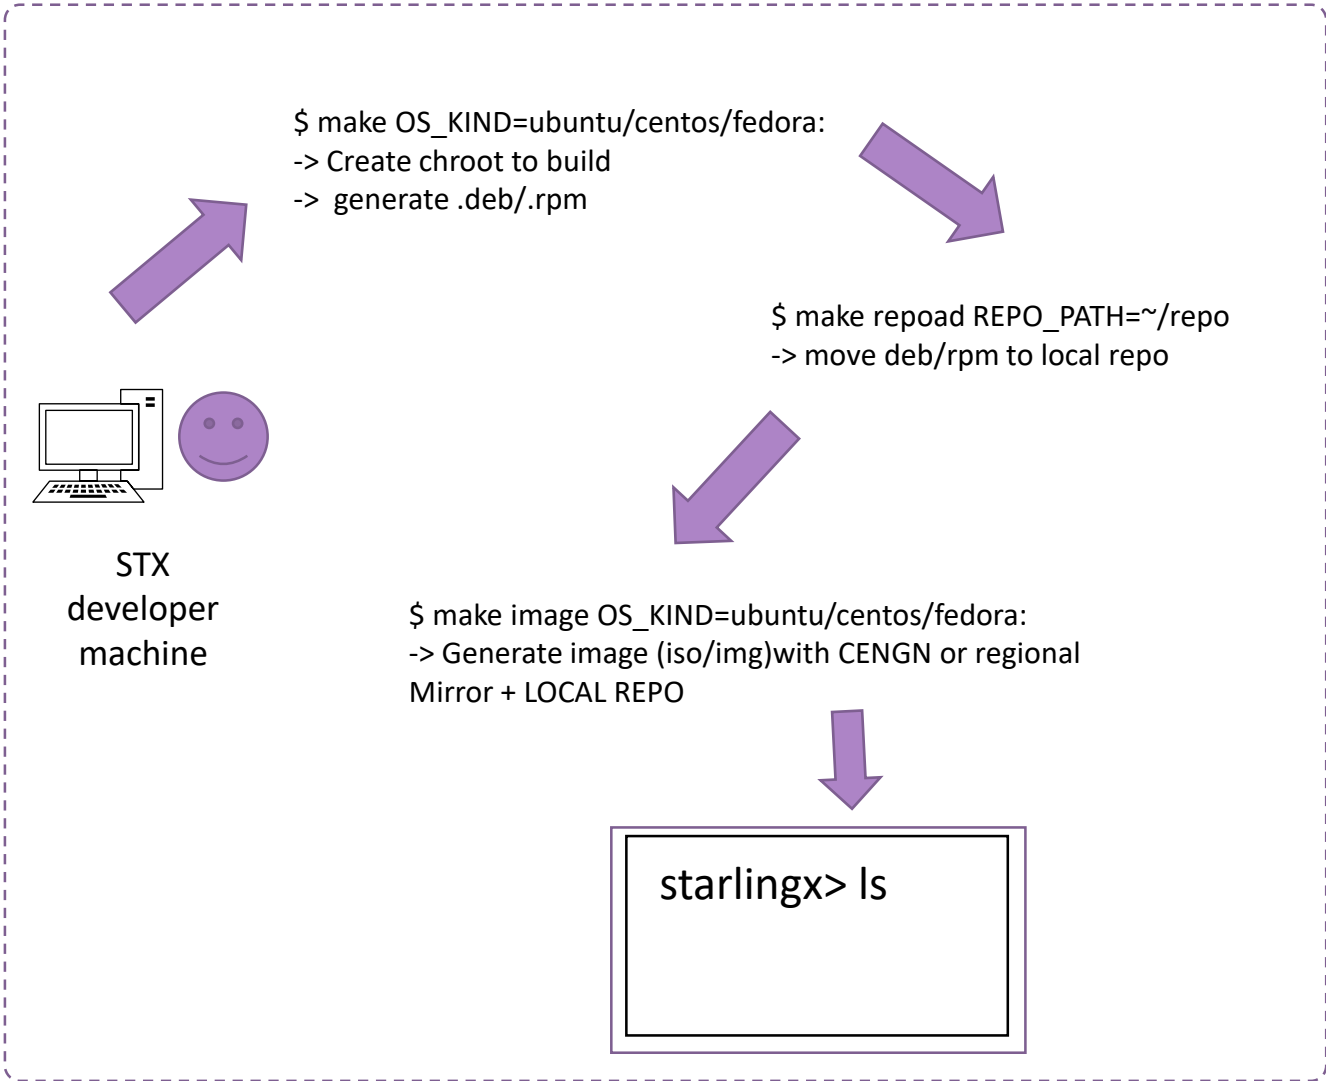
$ make OS_KIND=ubuntu/centos/fedora:
-> Create chroot to build
-> generate .deb/.rpm

$ make repoad REPO_PATH=~/repo
-> move deb/rpm to local repo

STX developer machine

$ make image OS_KIND=ubuntu/centos/fedora:
-> Generate image (iso/img)with CENGN or regional Mirror + LOCAL REPO

starlingx> ls